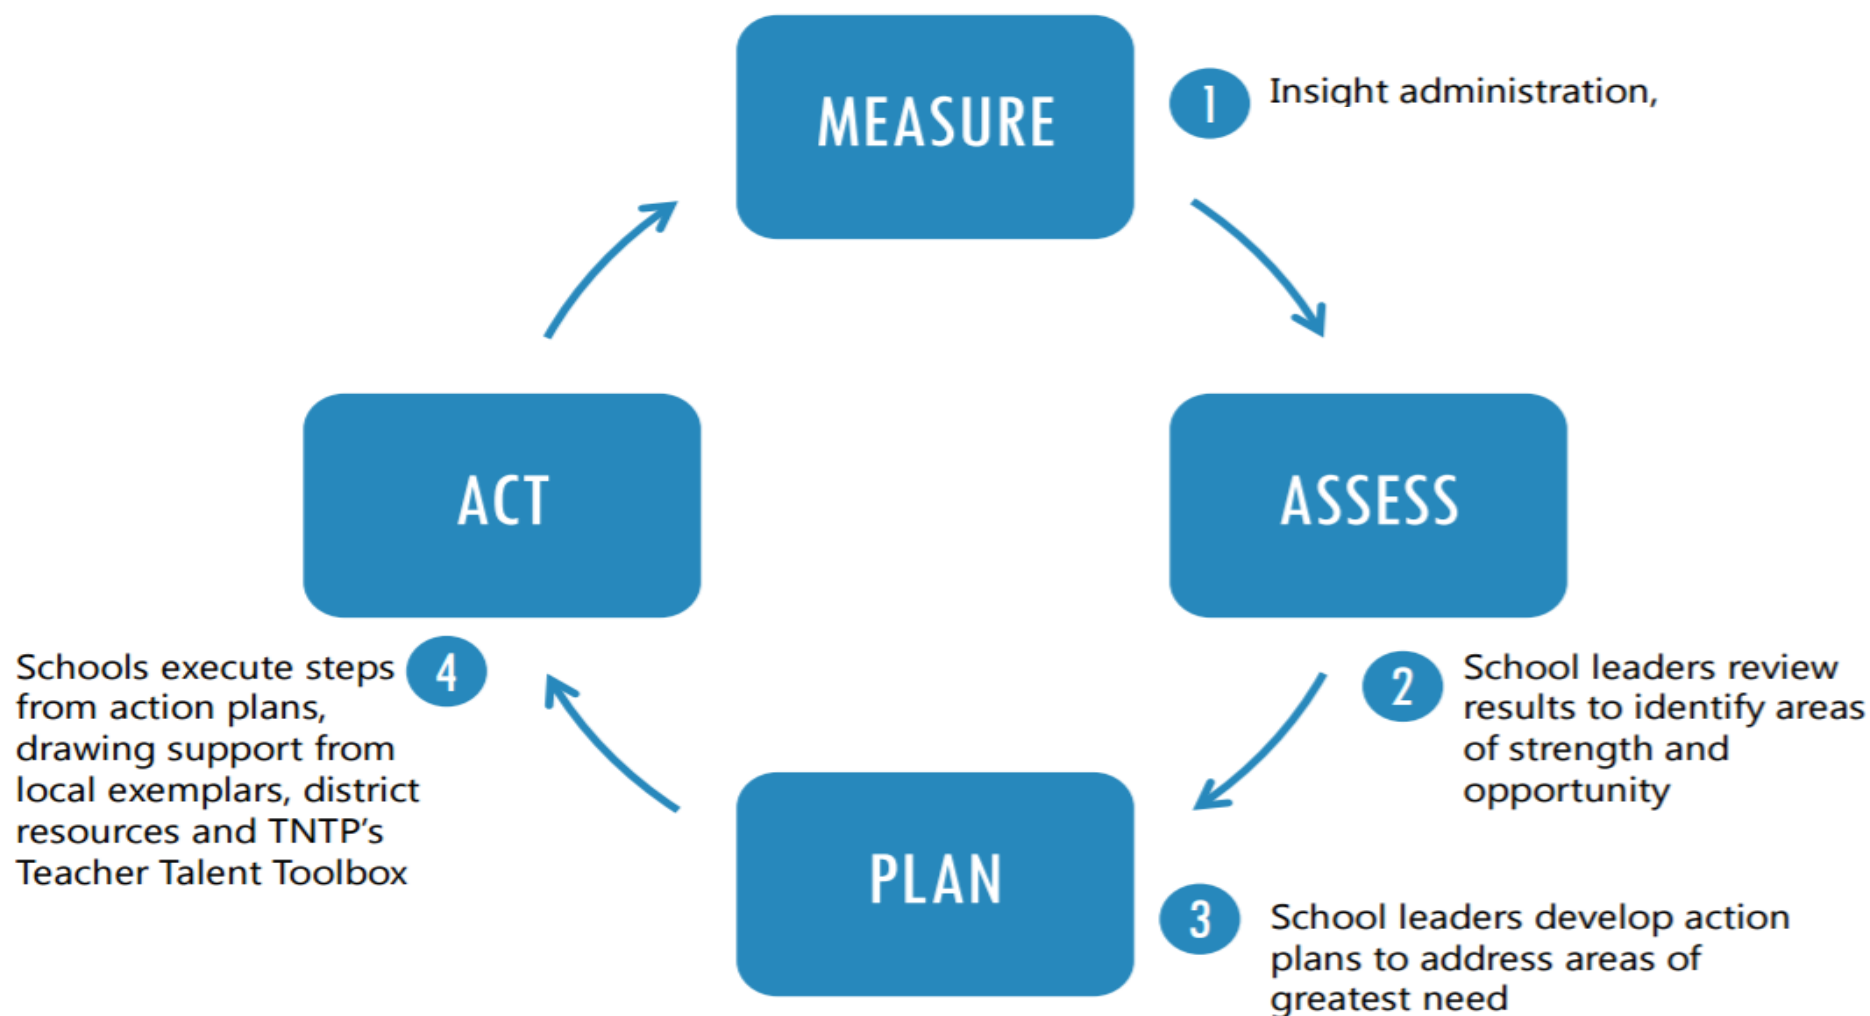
MEASURE

1 Insight administration,

ACT

ASSESS

Schools execute steps from action plans, drawing support from local exemplars, district resources and TNTP's Teacher Talent Toolbox 4

2 School leaders review results to identify areas of strength and opportunity

PLAN

3 School leaders develop action plans to address areas of greatest need